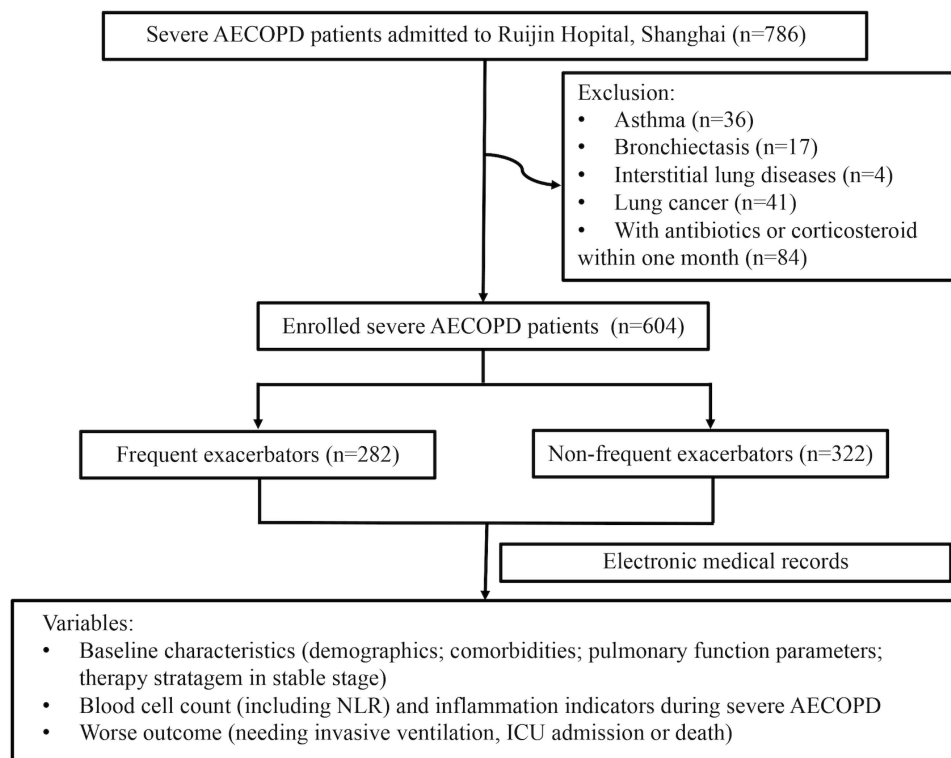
Severe AECOPD patients admitted to Ruijin Hopital, Shanghai (n=786)

Exclusion:
• Asthma (n=36)
• Bronchiectasis (n=17)
• Interstitial lung diseases (n=4)
• Lung cancer (n=41)
• With antibiotics or corticosteroid within one month (n=84)

Enrolled severe AECOPD patients (n=604)

Frequent exacerbators (n=282)

Non-frequent exacerbators (n=322)

Electronic medical records

Variables:
• Baseline characteristics (demographics; comorbidities; pulmonary function parameters; therapy stratagem in stable stage)
• Blood cell count (including NLR) and inflammation indicators during severe AECOPD
• Worse outcome (needing invasive ventilation, ICU admission or death)